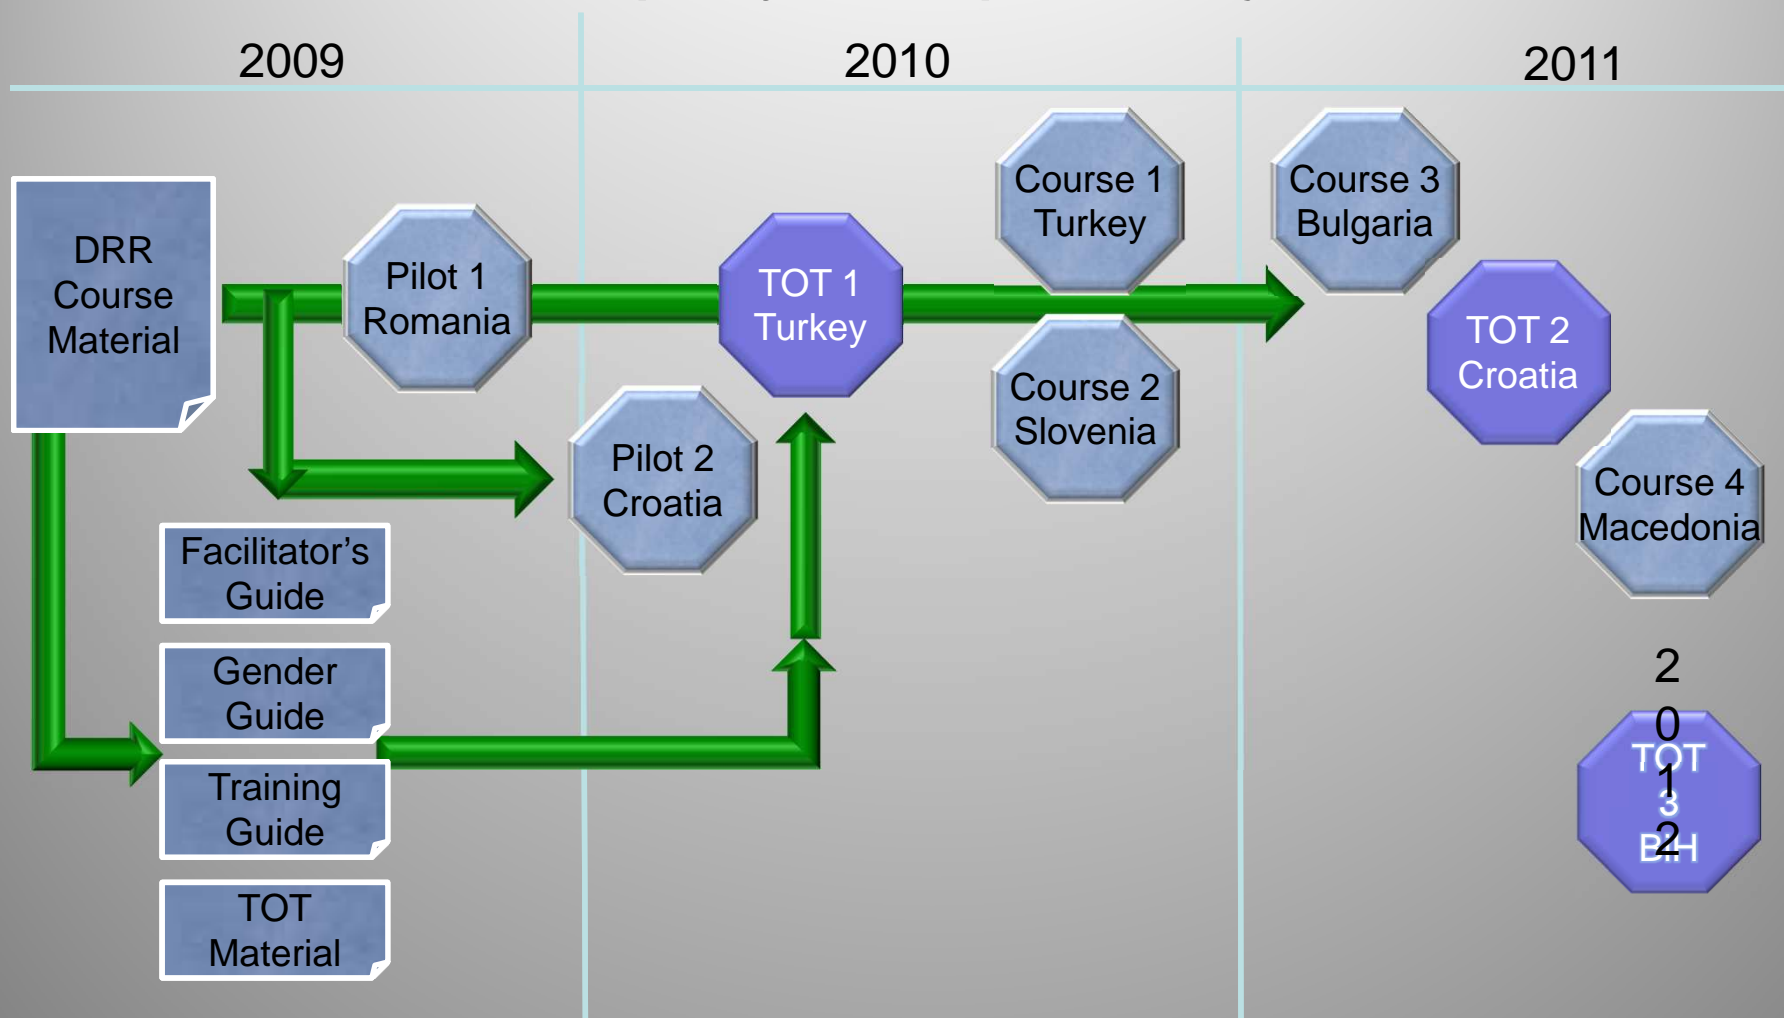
2009

2010

2011

DRR Course Material

Pilot 1 Romania

TOT 1 Turkey

Course 1 Turkey

Course 3 Bulgaria

Course 2 Slovenia

TOT 2 Croatia

Pilot 2 Croatia

Course 4 Macedonia

Facilitator's Guide

Gender Guide

Training Guide

TOT Material

2012

TOT 3 BiH